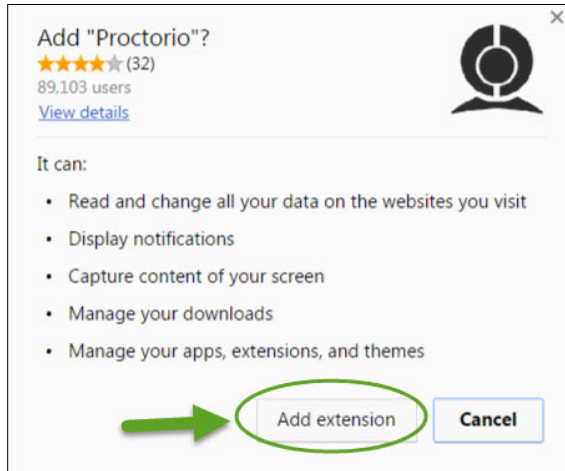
Add "Proctorio"?
(32)
89,103 users
View details

×

It can:

• Read and change all your data on the websites you visit
• Display notifications
• Capture content of your screen
• Manage your downloads
• Manage your apps, extensions, and themes

Add extension Cancel